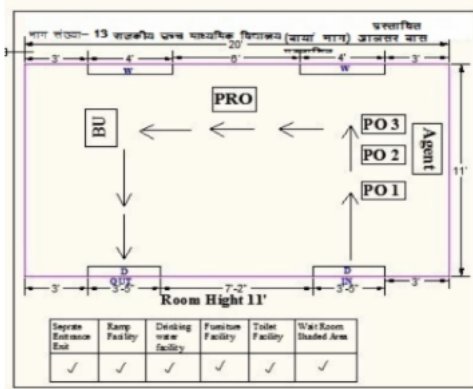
भाग संख्या– 13 राजकीय उच्च माध्यमिक विद्यालय (बायां भाग) आसलर बास
प्रस्तावित

20'

3'
4'
W
6'
4'
W
3'

PRO
BU
PO 3
PO 2
PO 1
Agent

11'

D
OUT
D
IN

3'
3'-6"
7'-2"
3'-6"
3'

Room Hight 11'

| Seprate Entrance Exit | Ramp Facility | Drinking water facility | Furniture Facility | Toilet Facility | Wait Room Shaded Area |
|---|---|---|---|---|---|
| ✓ | ✓ | ✓ | ✓ | ✓ | ✓ |